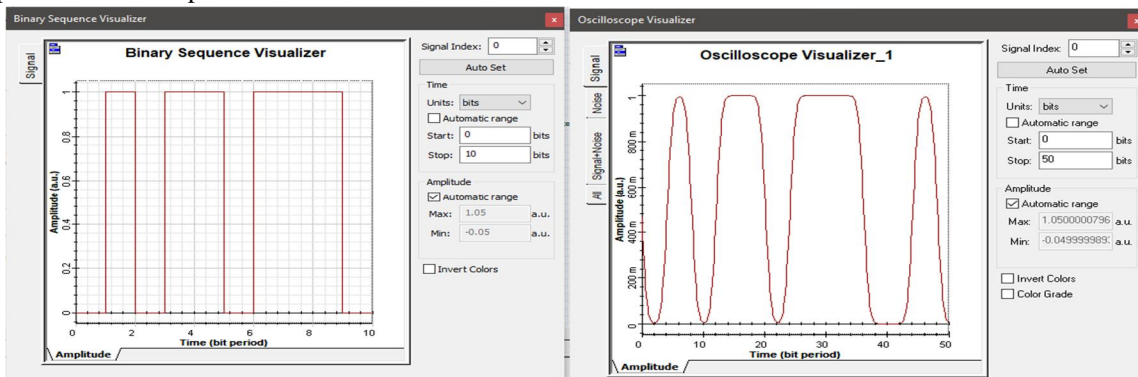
Binary Sequence Visualizer

Signal

Binary Sequence Visualizer

Amplitude (a.u.)

1
0.8
0.6
0.4
0.2
0

0 2 4 6 8 10

Time (bit period)

Amplitude

Signal Index: 0

Auto Set

Time

Units: bits

Automatic range

Start: 0 bits

Stop: 10 bits

Amplitude

Automatic range

Max: 1.05 a.u.

Min: -0.05 a.u.

Invert Colors

Oscilloscope Visualizer

Signal

Noise

Signal+Noise

All

Oscilloscope Visualizer_1

Amplitude (a.u.)

1
800 m
600 m
400 m
200 m
0

0 10 20 30 40 50

Time (bit period)

Amplitude

Signal Index: 0

Auto Set

Time

Units: bits

Automatic range

Start: 0 bits

Stop: 50 bits

Amplitude

Automatic range

Max: 1.0500000796 a.u.

Min: -0.049999989: a.u.

Invert Colors

Color Grade